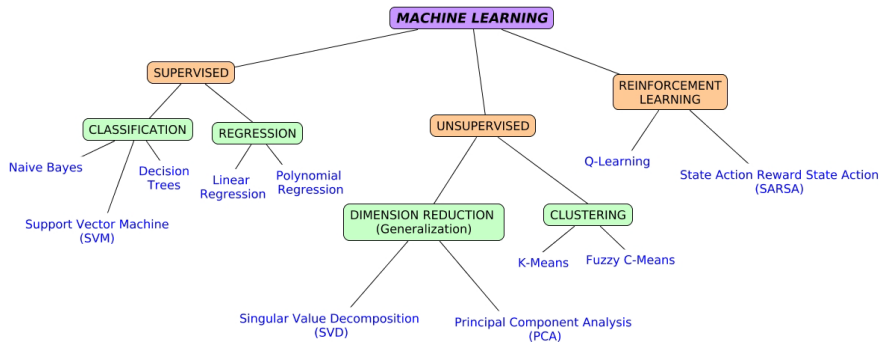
MACHINE LEARNING

SUPERVISED

CLASSIFICATION

Naive Bayes

Decision Trees

Support Vector Machine (SVM)

REGRESSION

Linear Regression

Polynomial Regression

UNSUPERVISED

DIMENSION REDUCTION (Generalization)

Singular Value Decomposition (SVD)

Principal Component Analysis (PCA)

CLUSTERING

K-Means

Fuzzy C-Means

REINFORCEMENT LEARNING

Q-Learning

State Action Reward State Action (SARSA)